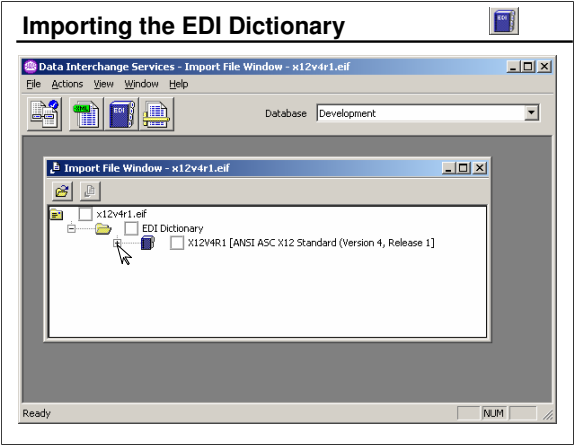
Importing the EDI Dictionary

Data Interchange Services - Import File Window - x12v4r1.eif

File Actions View Window Help

Database Development

Import File Window - x12v4r1.eif

x12v4r1.eif
EDI Dictionary
X12V4R1 [ANSI ASC X12 Standard (Version 4, Release 1]

Ready

NUM